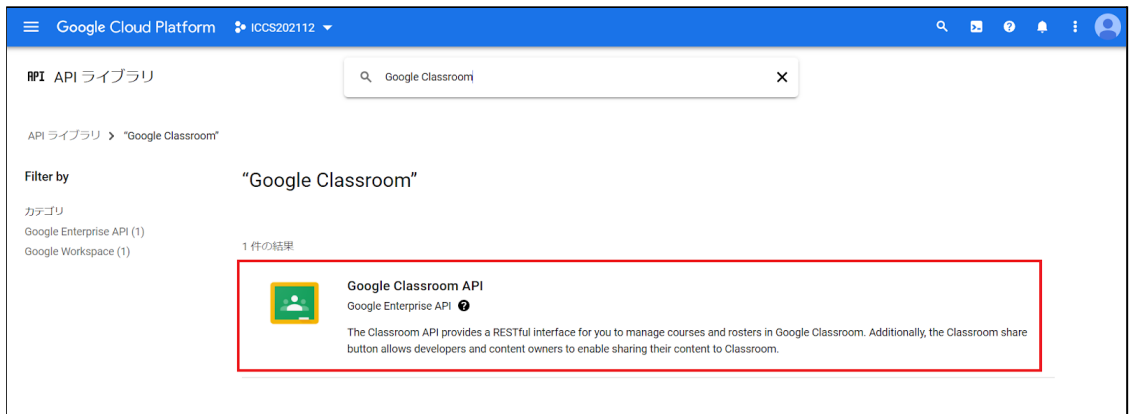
Google Cloud Platform ICCS202112

API API ライブラリ

Google Classroom

API ライブラリ > "Google Classroom"

Filter by

カテゴリ
Google Enterprise API (1)
Google Workspace (1)

"Google Classroom"

1 件の結果

Google Classroom API
Google Enterprise API

The Classroom API provides a RESTful interface for you to manage courses and rosters in Google Classroom. Additionally, the Classroom share button allows developers and content owners to enable sharing their content to Classroom.